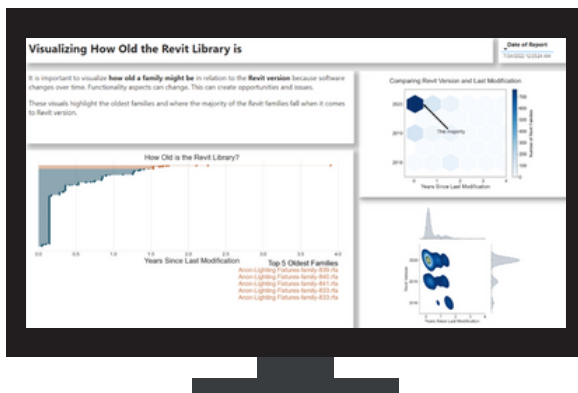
Visualizing How Old the Revit Library is

Date of Report
7/31/2022 12:33:24 AM

It is important to visualize **how old a family might be** in relation to the **Revit version** because software changes over time. Functionality aspects can change. This can create opportunities and issues.

These visuals highlight the oldest families and where the majority of the Revit families fall when it comes to Revit version.

Comparing Revit Version and Last Modification

2020
2019
2018

The majority

0 1 2 3 4
Years Since Last Modification

Number of Revit Versions
70
60
50
40
30
20
10

How Old is the Revit Library?

0.0 0.5 1.0 1.5 2.0 2.5 3.0 3.5 4.0
Years Since Last Modification

Top 5 Oldest Families
Arcon-Lighting Fixtures-family-839.rfa
Arcon-Lighting Fixtures-family-840.rfa
Arcon-Lighting Fixtures-family-841.rfa
Arcon-Lighting Fixtures-family-833.rfa
Arcon-Lighting Fixtures-family-833.rfa

Revit Version
2020
2019
2018

0 1 2 3 4
Years Since Last Modification